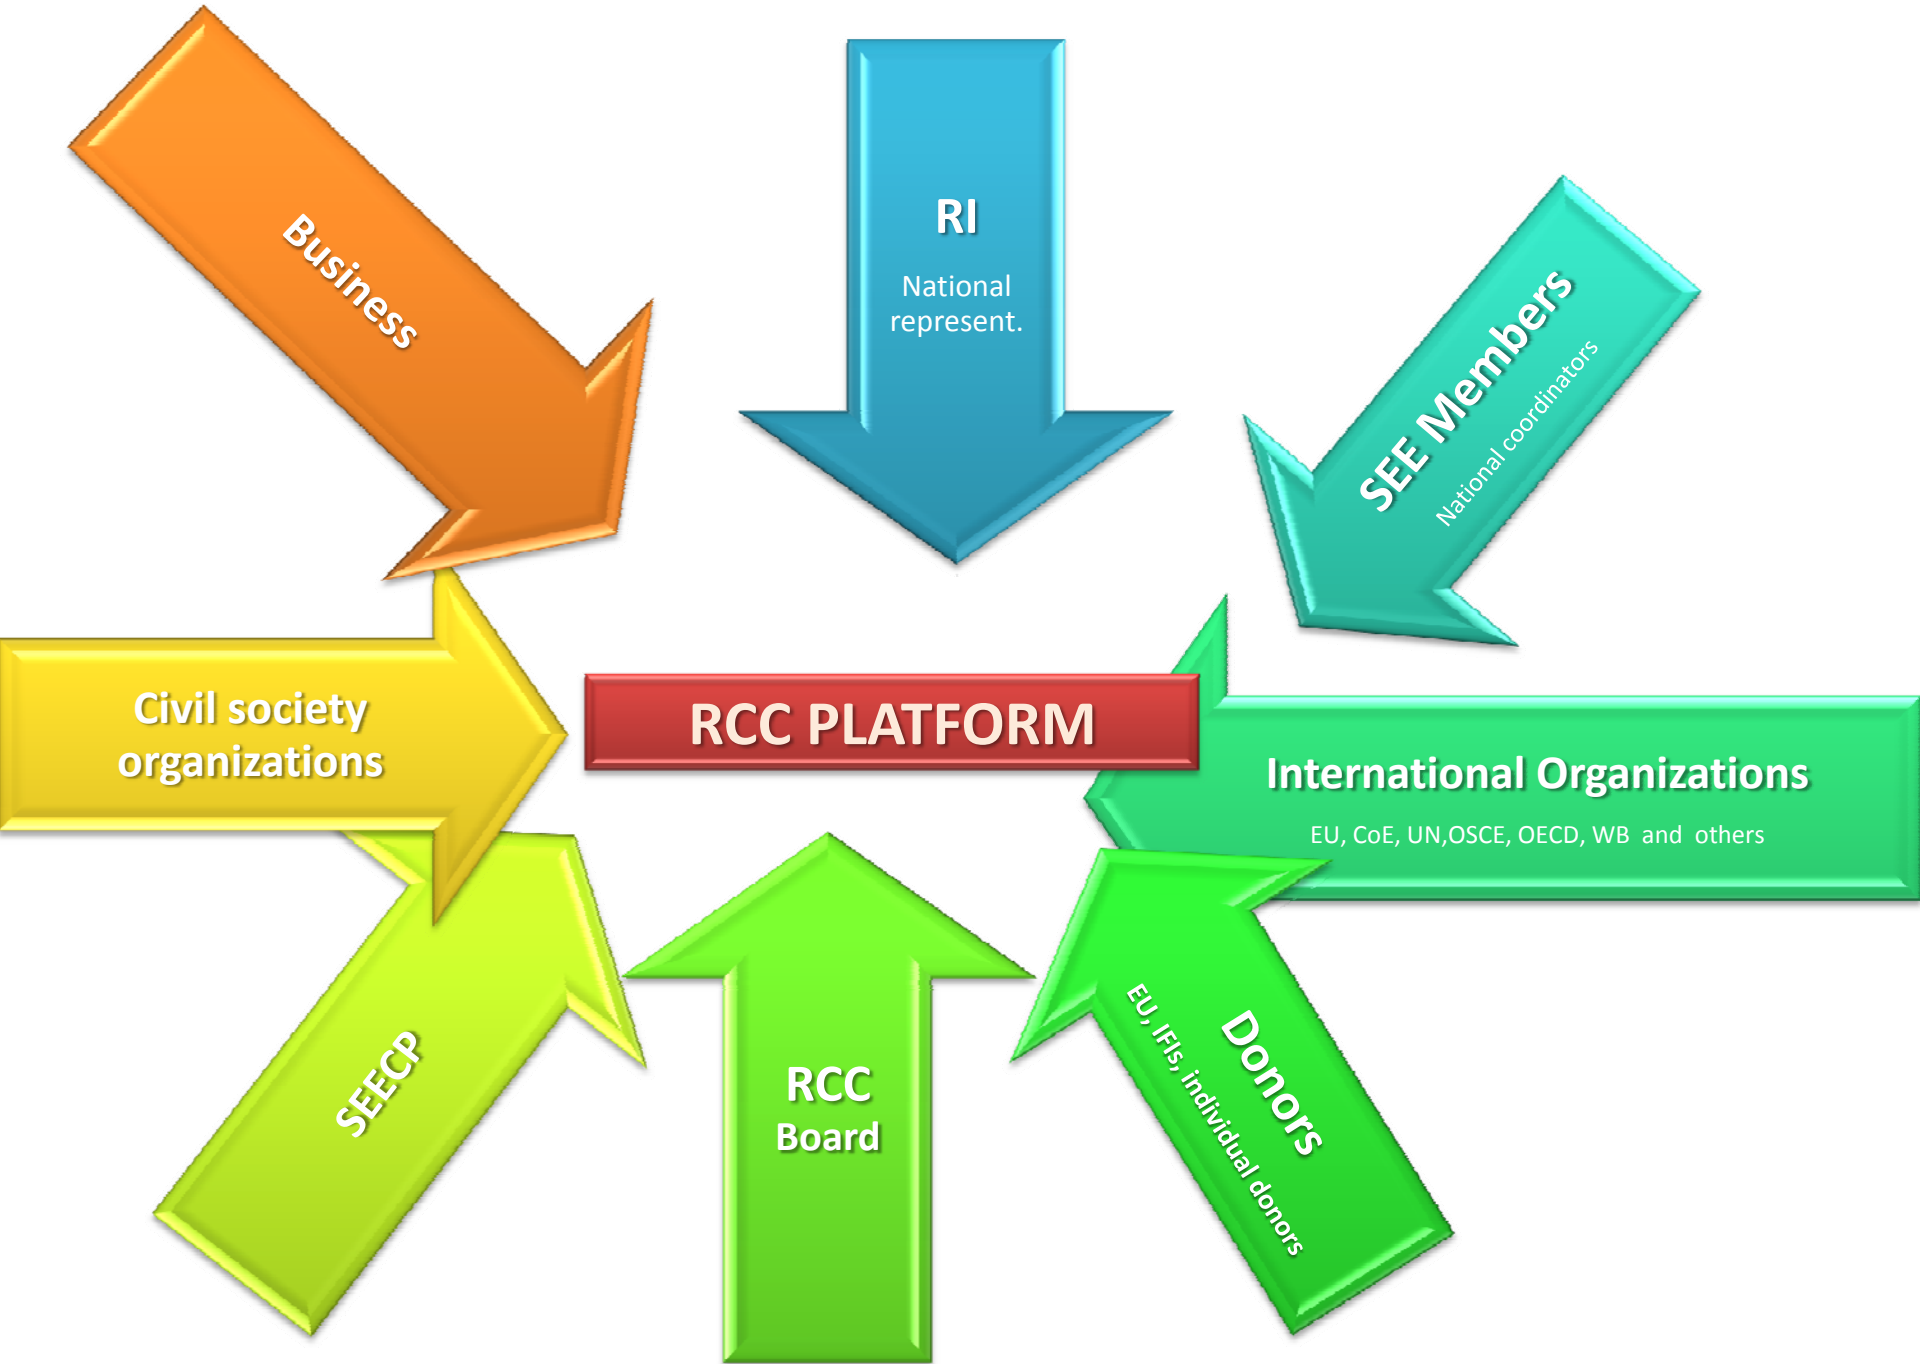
Business

RI

National represent.

SEE Members

National coordinators

Civil society organizations

RCC PLATFORM

International Organizations

EU, CoE, UN,OSCE, OECD, WB and others

SEECP

RCC Board

Donors

EU, IFIs, individual donors